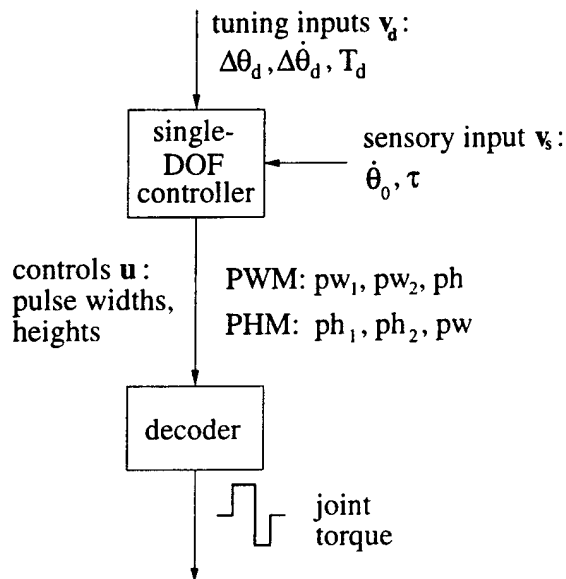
tuning inputs $\mathbf{v}_d$:
$\Delta\theta_d, \Delta\dot{\theta}_d, T_d$

single-DOF controller

sensory input $\mathbf{v}_s$:
$\dot{\theta}_0, \tau$

controls $\mathbf{u}$: pulse widths, heights

PWM: $pw_1, pw_2, ph$

PHM: $ph_1, ph_2, pw$

decoder

joint torque